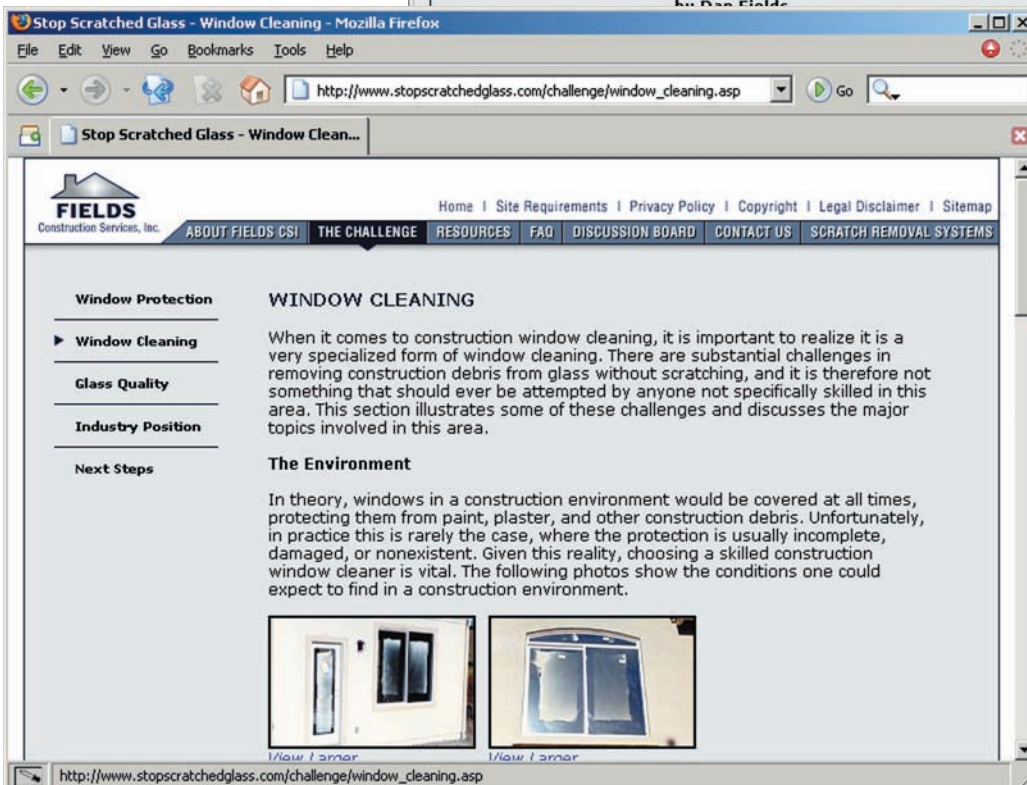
by Dan Fields

Stop Scratched Glass - Window Cleaning - Mozilla Firefox

File Edit View Go Bookmarks Tools Help

http://www.stopscratchedglass.com/challenge/window_cleaning.asp

Go

Stop Scratched Glass - Window Clean...

FIELDS
Construction Services, Inc.

Home | Site Requirements | Privacy Policy | Copyright | Legal Disclaimer | Sitemap

ABOUT FIELDS CSI | THE CHALLENGE | RESOURCES | FAQ | DISCUSSION BOARD | CONTACT US | SCRATCH REMOVAL SYSTEMS

Window Protection

Window Cleaning

Glass Quality

Industry Position

Next Steps

WINDOW CLEANING

When it comes to construction window cleaning, it is important to realize it is a very specialized form of window cleaning. There are substantial challenges in removing construction debris from glass without scratching, and it is therefore not something that should ever be attempted by anyone not specifically skilled in this area. This section illustrates some of these challenges and discusses the major topics involved in this area.

The Environment

In theory, windows in a construction environment would be covered at all times, protecting them from paint, plaster, and other construction debris. Unfortunately, in practice this is rarely the case, where the protection is usually incomplete, damaged, or nonexistent. Given this reality, choosing a skilled construction window cleaner is vital. The following photos show the conditions one could expect to find in a construction environment.

View Larger

View Larger

http://www.stopscratchedglass.com/challenge/window_cleaning.asp